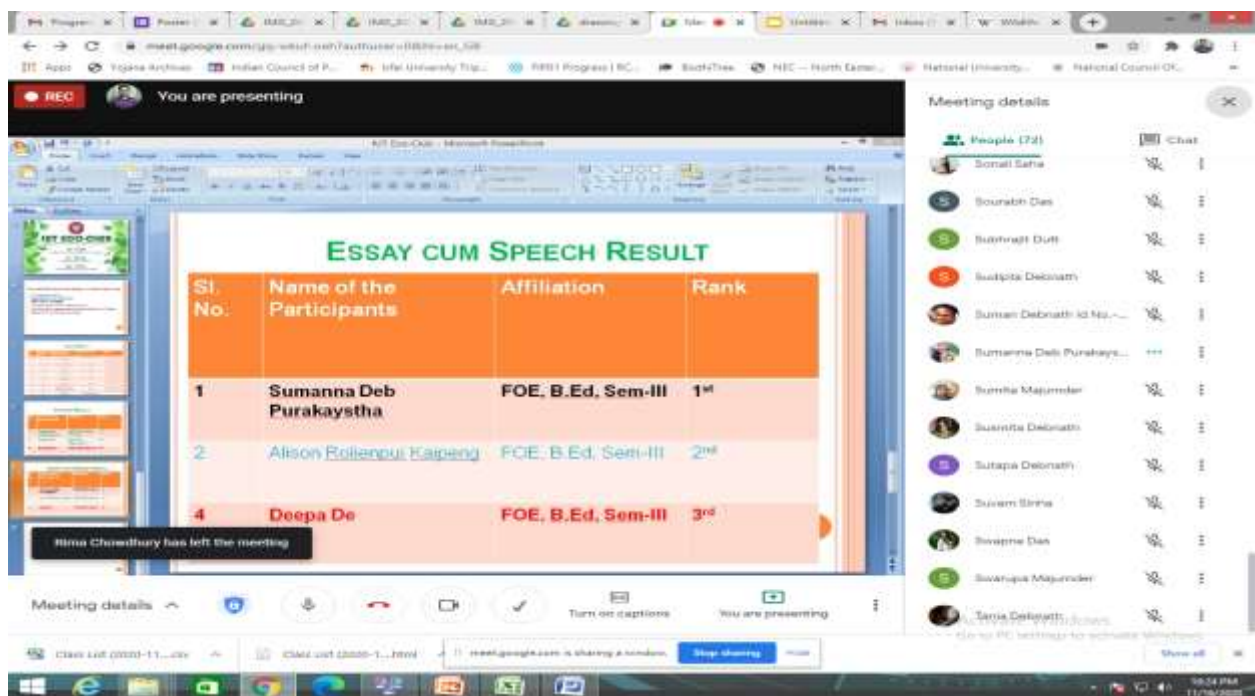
meet.google.com

REC You are presenting

IIT Eco-Quiz - Microsoft PowerPoint

ESSAY CUM SPEECH RESULT

| Sl. No. | Name of the Participants | Affiliation | Rank |
|---|---|---|---|
| 1 | Sumanna Deb Purakaystha | FOE, B.Ed, Sem-III | 1st |
| 2 | Alison Rolienpui Kaipeng | FOE, B.Ed, Sem-III | 2nd |
| 4 | Deepa De | FOE, B.Ed, Sem-III | 3rd |

Rima Chowdhury has left the meeting

Meeting details

People (72) Chat

Sonali Saha
Sourabh Das
Subhrajit Dutt
Sudipta Debnath
Suman Debnath Id No.-...
Sumanna Deb Purakays...
Sumita Majumder
Susmita Debnath
Sutapa Debnath
Suvam Sinha
Swapna Das
Swarupa Majumder
Tania Debnath

Meeting details
Turn on captions
You are presenting

Class List (2020-11....csv
Class List (2020-1....html
meet.google.com is sharing a window.
Stop sharing
Hide
Show all

Activate Windows
Go to PC settings to activate Windows.